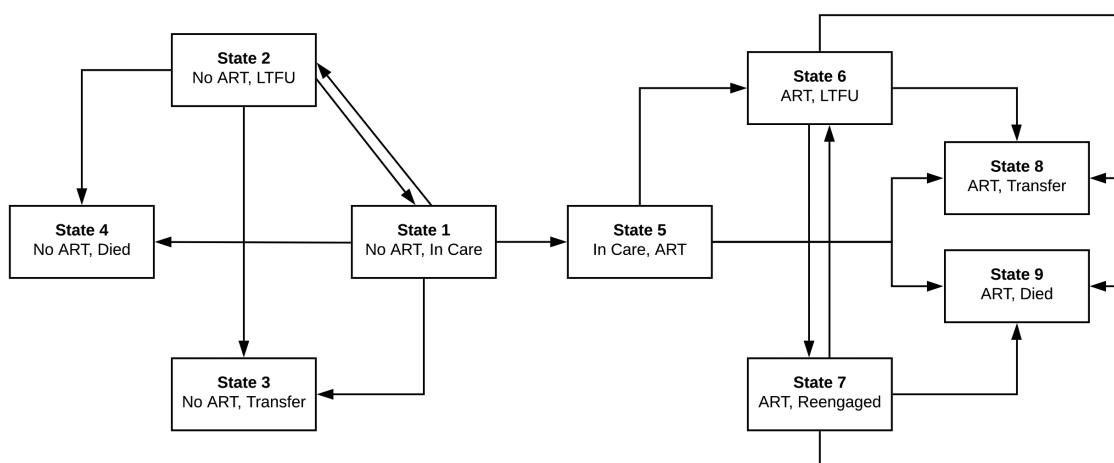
State 2
No ART, LTFU

State 6
ART, LTFU

State 8
ART, Transfer

State 4
No ART, Died

State 1
No ART, In Care

State 5
In Care, ART

State 9
ART, Died

State 3
No ART, Transfer

State 7
ART, Reengaged